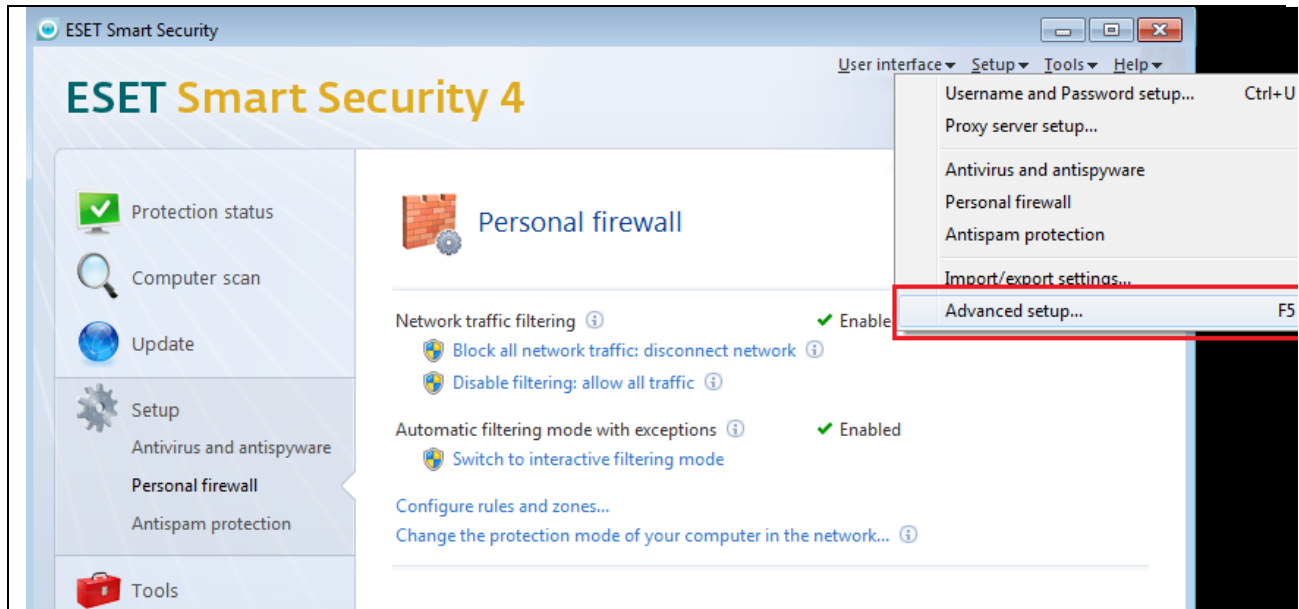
ESET Smart Security

ESET Smart Security 4

User interface Setup Tools Help

Username and Password setup... Ctrl+U
Proxy server setup...
Antivirus and antispyware
Personal firewall
Antispam protection
Import/export settings...
Advanced setup... F5

Protection status
Computer scan
Update
Setup
Antivirus and antispyware
Personal firewall
Antispam protection
Tools

Personal firewall

Network traffic filtering ✔ Enable
Block all network traffic: disconnect network
Disable filtering: allow all traffic

Automatic filtering mode with exceptions ✔ Enabled
Switch to interactive filtering mode

Configure rules and zones...
Change the protection mode of your computer in the network...